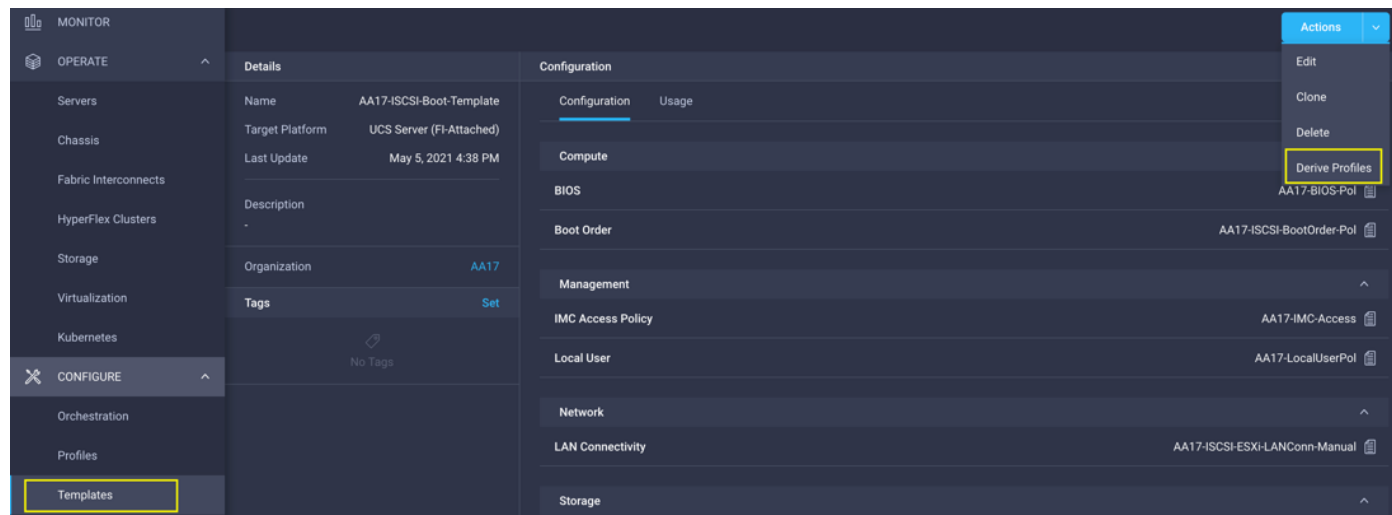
MONITOR

OPERATE

Servers

Chassis

Fabric Interconnects

HyperFlex Clusters

Storage

Virtualization

Kubernetes

CONFIGURE

Orchestration

Profiles

Templates

Details

| | |
|---|---|
| Name | AA17-ISCSI-Boot-Template |
| Target Platform | UCS Server (FI-Attached) |
| Last Update | May 5, 2021 4:38 PM |

Description
-

Organization AA17

Tags Set

No Tags

Configuration

Configuration Usage

Compute

BIOS AA17-BIOS-Pol

Boot Order AA17-ISCSI-BootOrder-Pol

Management

IMC Access Policy AA17-IMC-Access

Local User AA17-LocalUserPol

Network

LAN Connectivity AA17-ISCSI-ESXi-LANConn-Manual

Storage

Actions

Edit

Clone

Delete

Derive Profiles